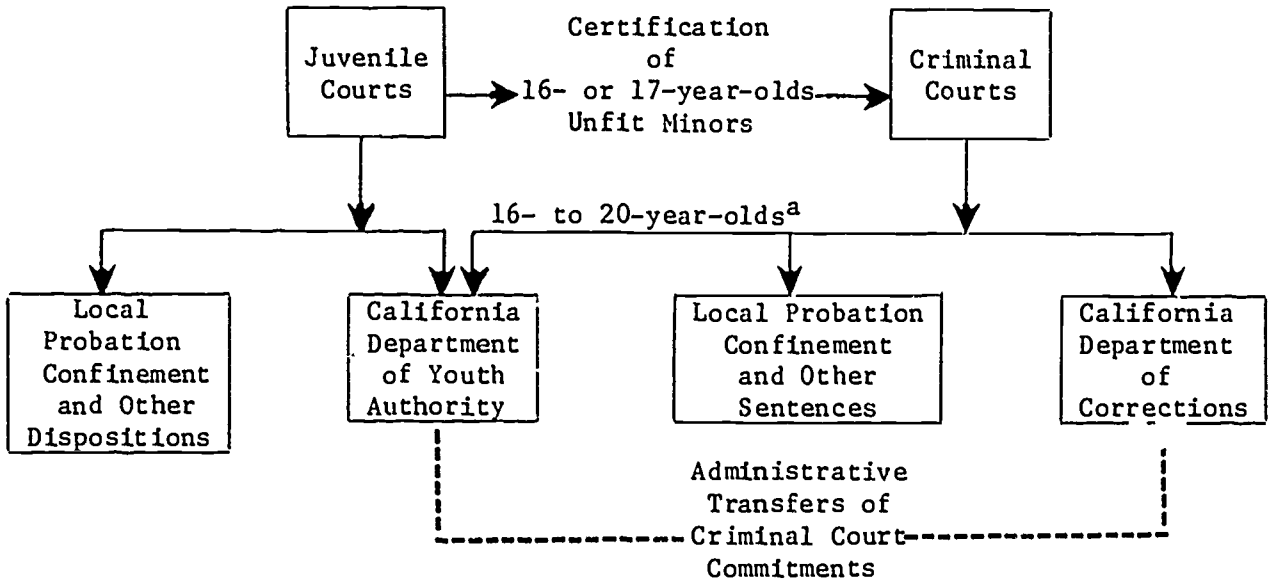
Juvenile Courts

Certification of 16- or 17-year-olds Unfit Minors

Criminal Courts

16- to 20-year-olds$^{a}$

Local Probation Confinement and Other Dispositions

California Department of Youth Authority

Local Probation Confinement and Other Sentences

California Department of Corrections

Administrative Transfers of Criminal Court Commitments